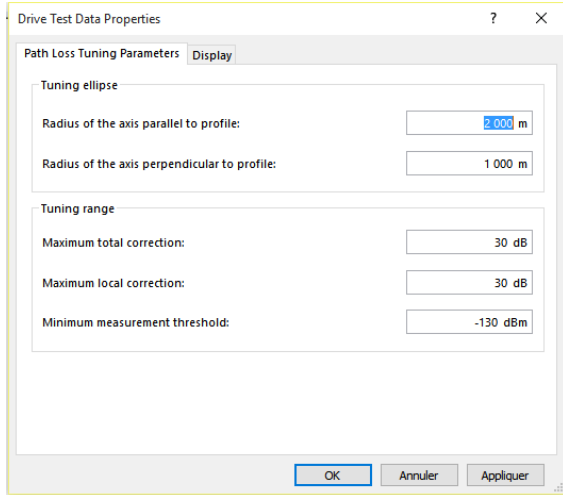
Drive Test Data Properties ? ×

Path Loss Tuning Parameters | Display

Tuning ellipse

Radius of the axis parallel to profile: 2 000 m

Radius of the axis perpendicular to profile: 1 000 m

Tuning range

Maximum total correction: 30 dB

Maximum local correction: 30 dB

Minimum measurement threshold: -130 dBm

OK | Annuler | Appliquer